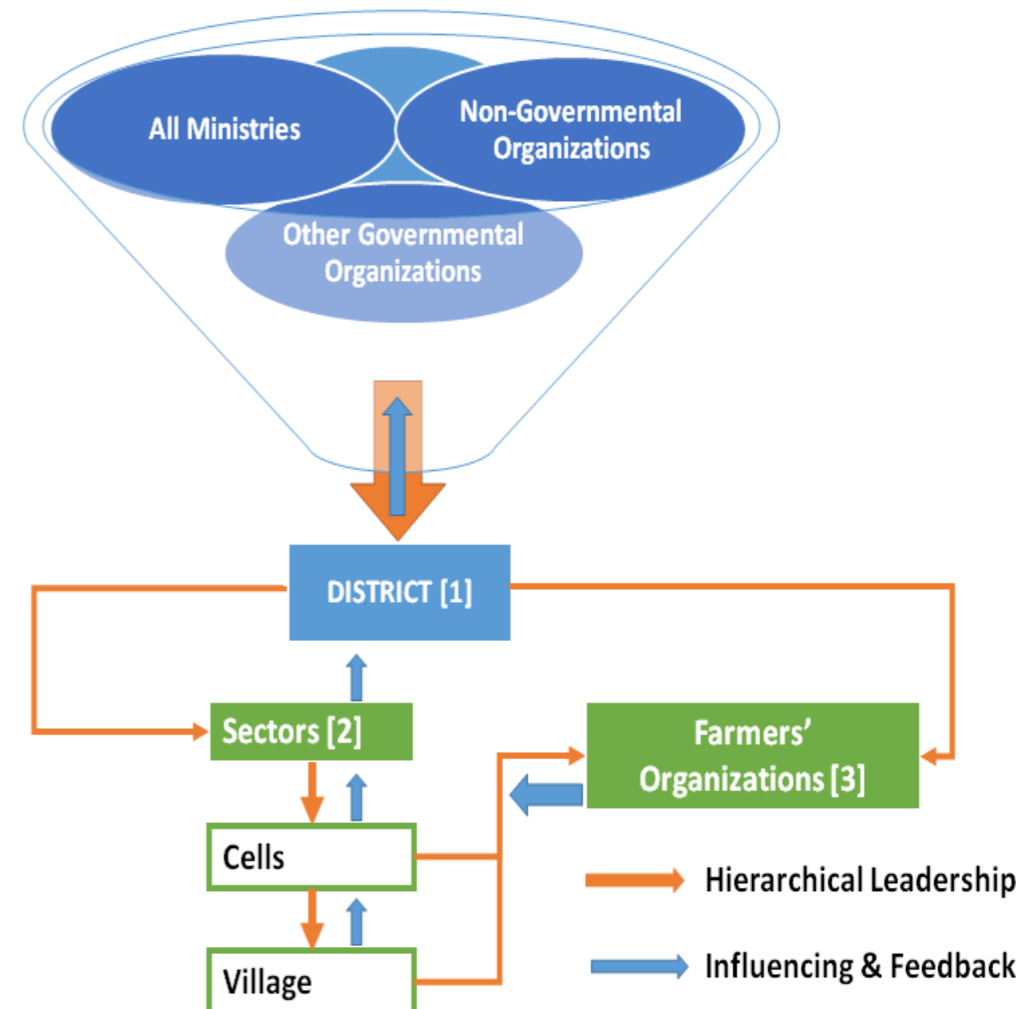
All Ministries

Non-Governmental Organizations

Other Governmental Organizations

DISTRICT [1]

Sectors [2]

Farmers' Organizations [3]

Cells

Village

Hierarchical Leadership

Influencing & Feedback